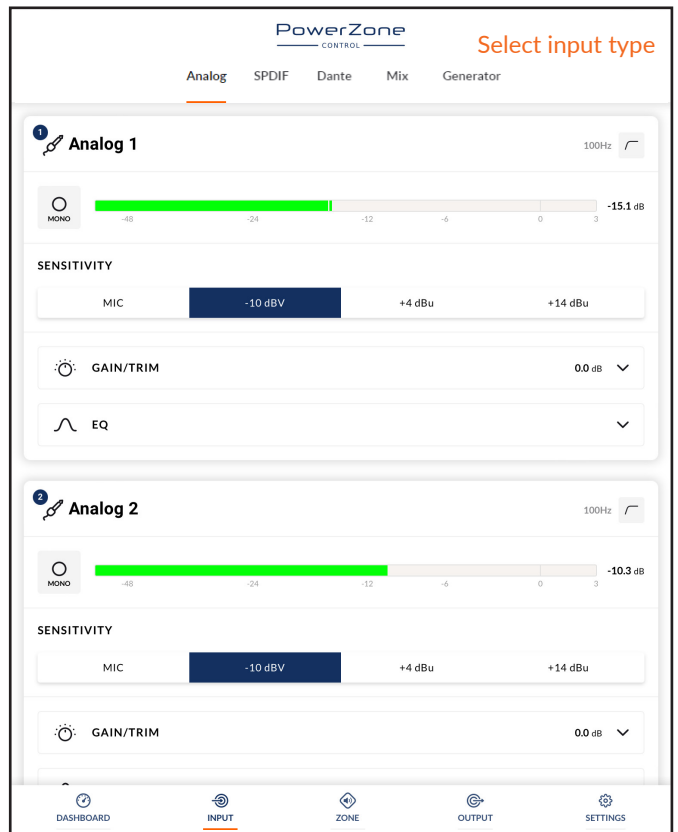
PowerZone
CONTROL

Select input type

Analog SPDIF Dante Mix Generator

1 Analog 1

100Hz

MONO

-48 -24 -12 -6 0 3

-15.1 dB

SENSITIVITY

MIC -10 dBV +4 dBu +14 dBu

GAIN/TRIM 0.0 dB

EQ

2 Analog 2

100Hz

MONO

-48 -24 -12 -6 0 3

-10.3 dB

SENSITIVITY

MIC -10 dBV +4 dBu +14 dBu

GAIN/TRIM 0.0 dB

DASHBOARD INPUT ZONE OUTPUT SETTINGS